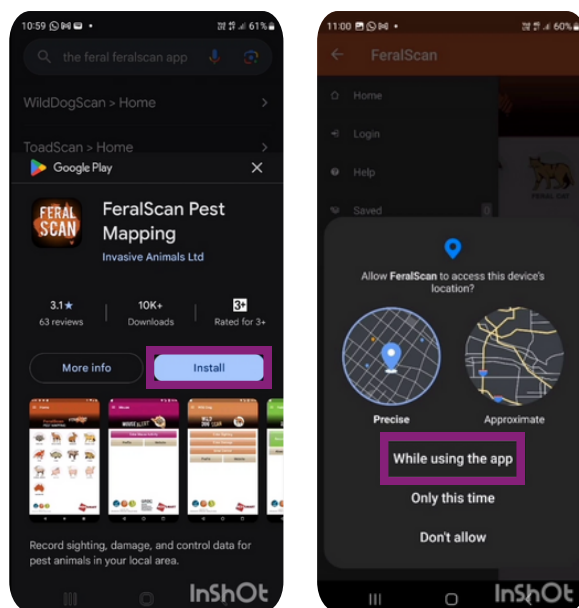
10:59 61%

the feral feralscan app

WildDogScan > Home

ToadScan > Home

Google Play

FERAL SCAN

FeralScan Pest Mapping

Invasive Animals Ltd

3.1★
63 reviews

10K+
Downloads

3+
Rated for 3+

More info

Install

Record sighting, damage, and control data for pest animals in your local area.

InShOt

11:00 60%

FeralScan

Home

Login

Help

Saved

FERAL CAT

Allow FeralScan to access this device's location?

Precise

Approximate

While using the app

Only this time

Don't allow

InShOt